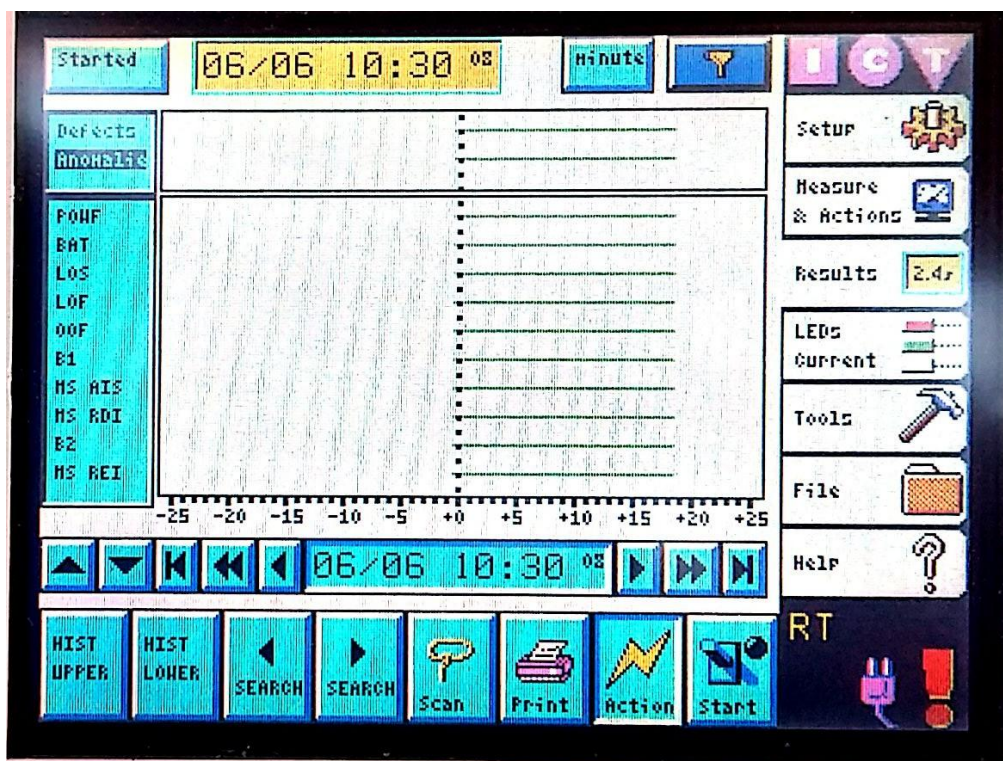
Started

06/06 10:30 08

Minute

ICT

Defects
Anomalie

POWF
BAT
LOS
LOF
OOF
B1
MS AIS
MS RDI
B2
MS REI

-25 -20 -15 -10 -5 +0 +5 +10 +15 +20 +25

06/06 10:30 08

HIST UPPER
HIST LOWER
SEARCH
SEARCH
Scan
Print
Action
Start

Setup
Measure & Actions
Results 2.4s
LEDs Current
Tools
File
Help
RT